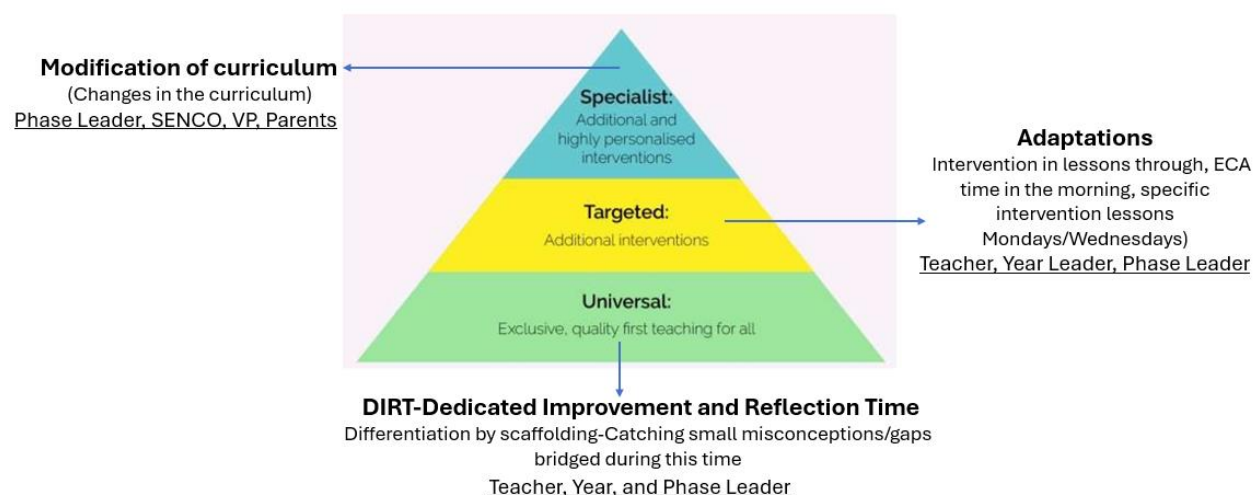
**Modification of curriculum**
(Changes in the curriculum)
Phase Leader, SENCO, VP, Parents

**Specialist:**
Additional and highly personalised interventions

**Targeted:**
Additional interventions

**Universal:**
Exclusive, quality first teaching for all

**Adaptations**
Intervention in lessons through, ECA time in the morning, specific intervention lessons Mondays/Wednesdays)
Teacher, Year Leader, Phase Leader

**DIRT-Dedicated Improvement and Reflection Time**
Differentiation by scaffolding-Catching small misconceptions/gaps bridged during this time
Teacher, Year, and Phase Leader